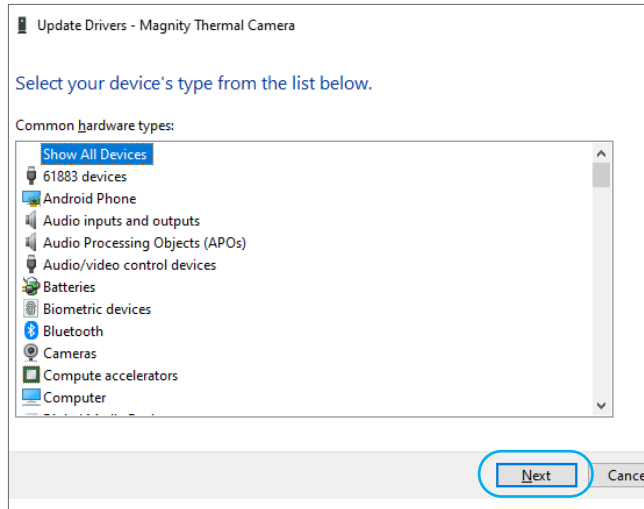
Update Drivers - Magnity Thermal Camera

Select your device's type from the list below.

Common hardware types:

Show All Devices
61883 devices
Android Phone
Audio inputs and outputs
Audio Processing Objects (APOs)
Audio/video control devices
Batteries
Biometric devices
Bluetooth
Cameras
Compute accelerators
Computer
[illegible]

Next
Cance